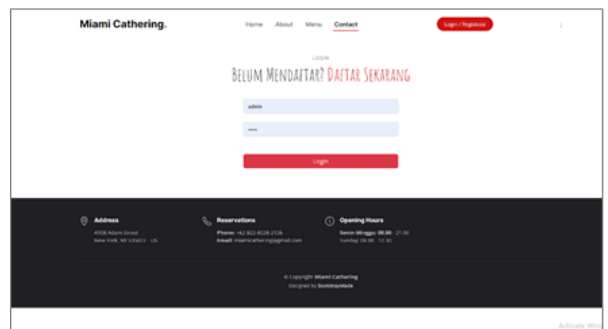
Miami Cathering.

Home About Menu Contact

Login / Registrasi

LOGIN

Belum Mendaftar? Daftar Sekarang

admin

•••••

Login

Address

4108 Adam Street
New York, NY 535022 - US

Reservations

Phone: +62 822-8028-2126
Email: miamicathering@gmail.com

Opening Hours

Senin-Minggu: 08.00 - 21.00
Sunday: 08.00 - 12.30

© Copyright Miami Cathering
Designed by BootstrapMade

Activate Win